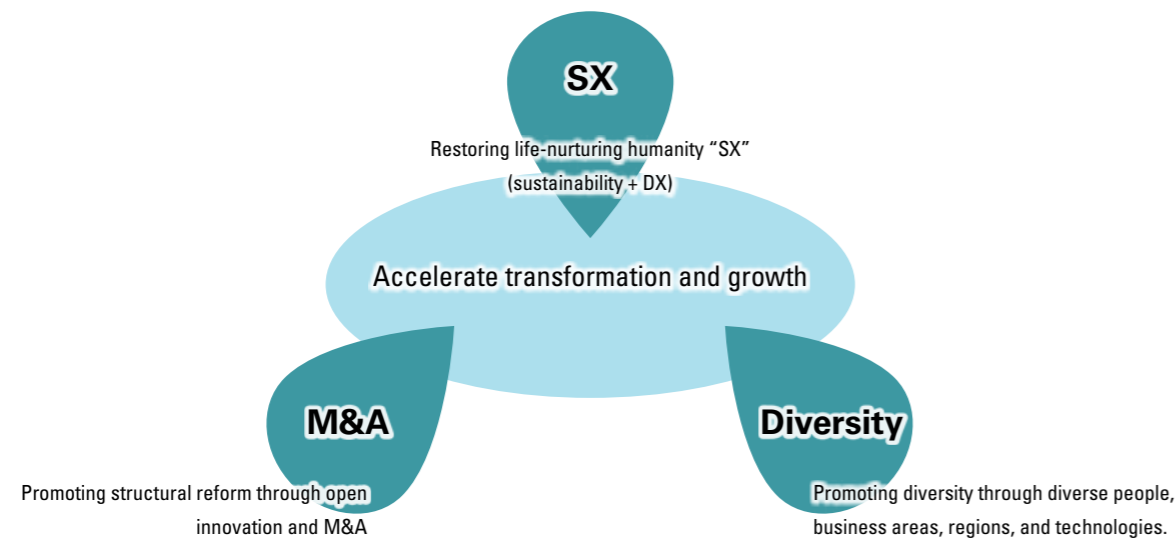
SX

Restoring life-nurturing humanity “SX” (sustainability + DX)

Accelerate transformation and growth

M&A

Promoting structural reform through open innovation and M&A

Diversity

Promoting diversity through diverse people, business areas, regions, and technologies.